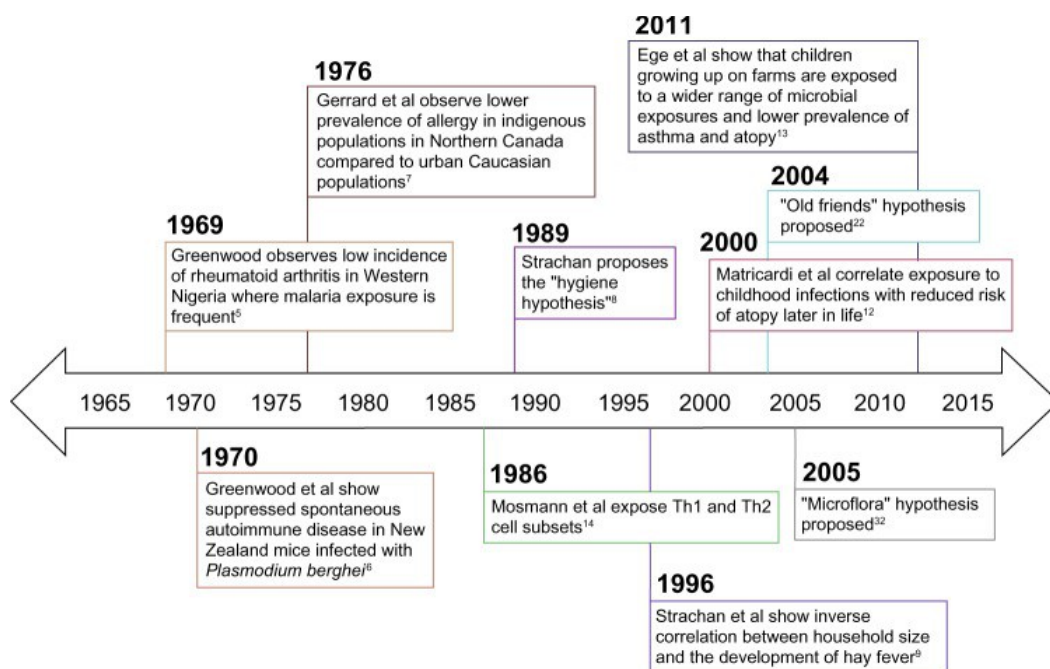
2011
Ege et al show that children growing up on farms are exposed to a wider range of microbial exposures and lower prevalence of asthma and atopy$^{13}$

1976
Gerrard et al observe lower prevalence of allergy in indigenous populations in Northern Canada compared to urban Caucasian populations$^{7}$

2004
"Old friends" hypothesis proposed$^{22}$

1969
Greenwood observes low incidence of rheumatoid arthritis in Western Nigeria where malaria exposure is frequent$^{5}$

1989
Strachan proposes the "hygiene hypothesis"$^{8}$

2000
Matricardi et al correlate exposure to childhood infections with reduced risk of atopy later in life$^{12}$

1965 1970 1975 1980 1985 1990 1995 2000 2005 2010 2015

1970
Greenwood et al show suppressed spontaneous autoimmune disease in New Zealand mice infected with *Plasmodium berghei*$^{6}$

1986
Mosmann et al expose Th1 and Th2 cell subsets$^{14}$

2005
"Microflora" hypothesis proposed$^{32}$

1996
Strachan et al show inverse correlation between household size and the development of hay fever$^{9}$